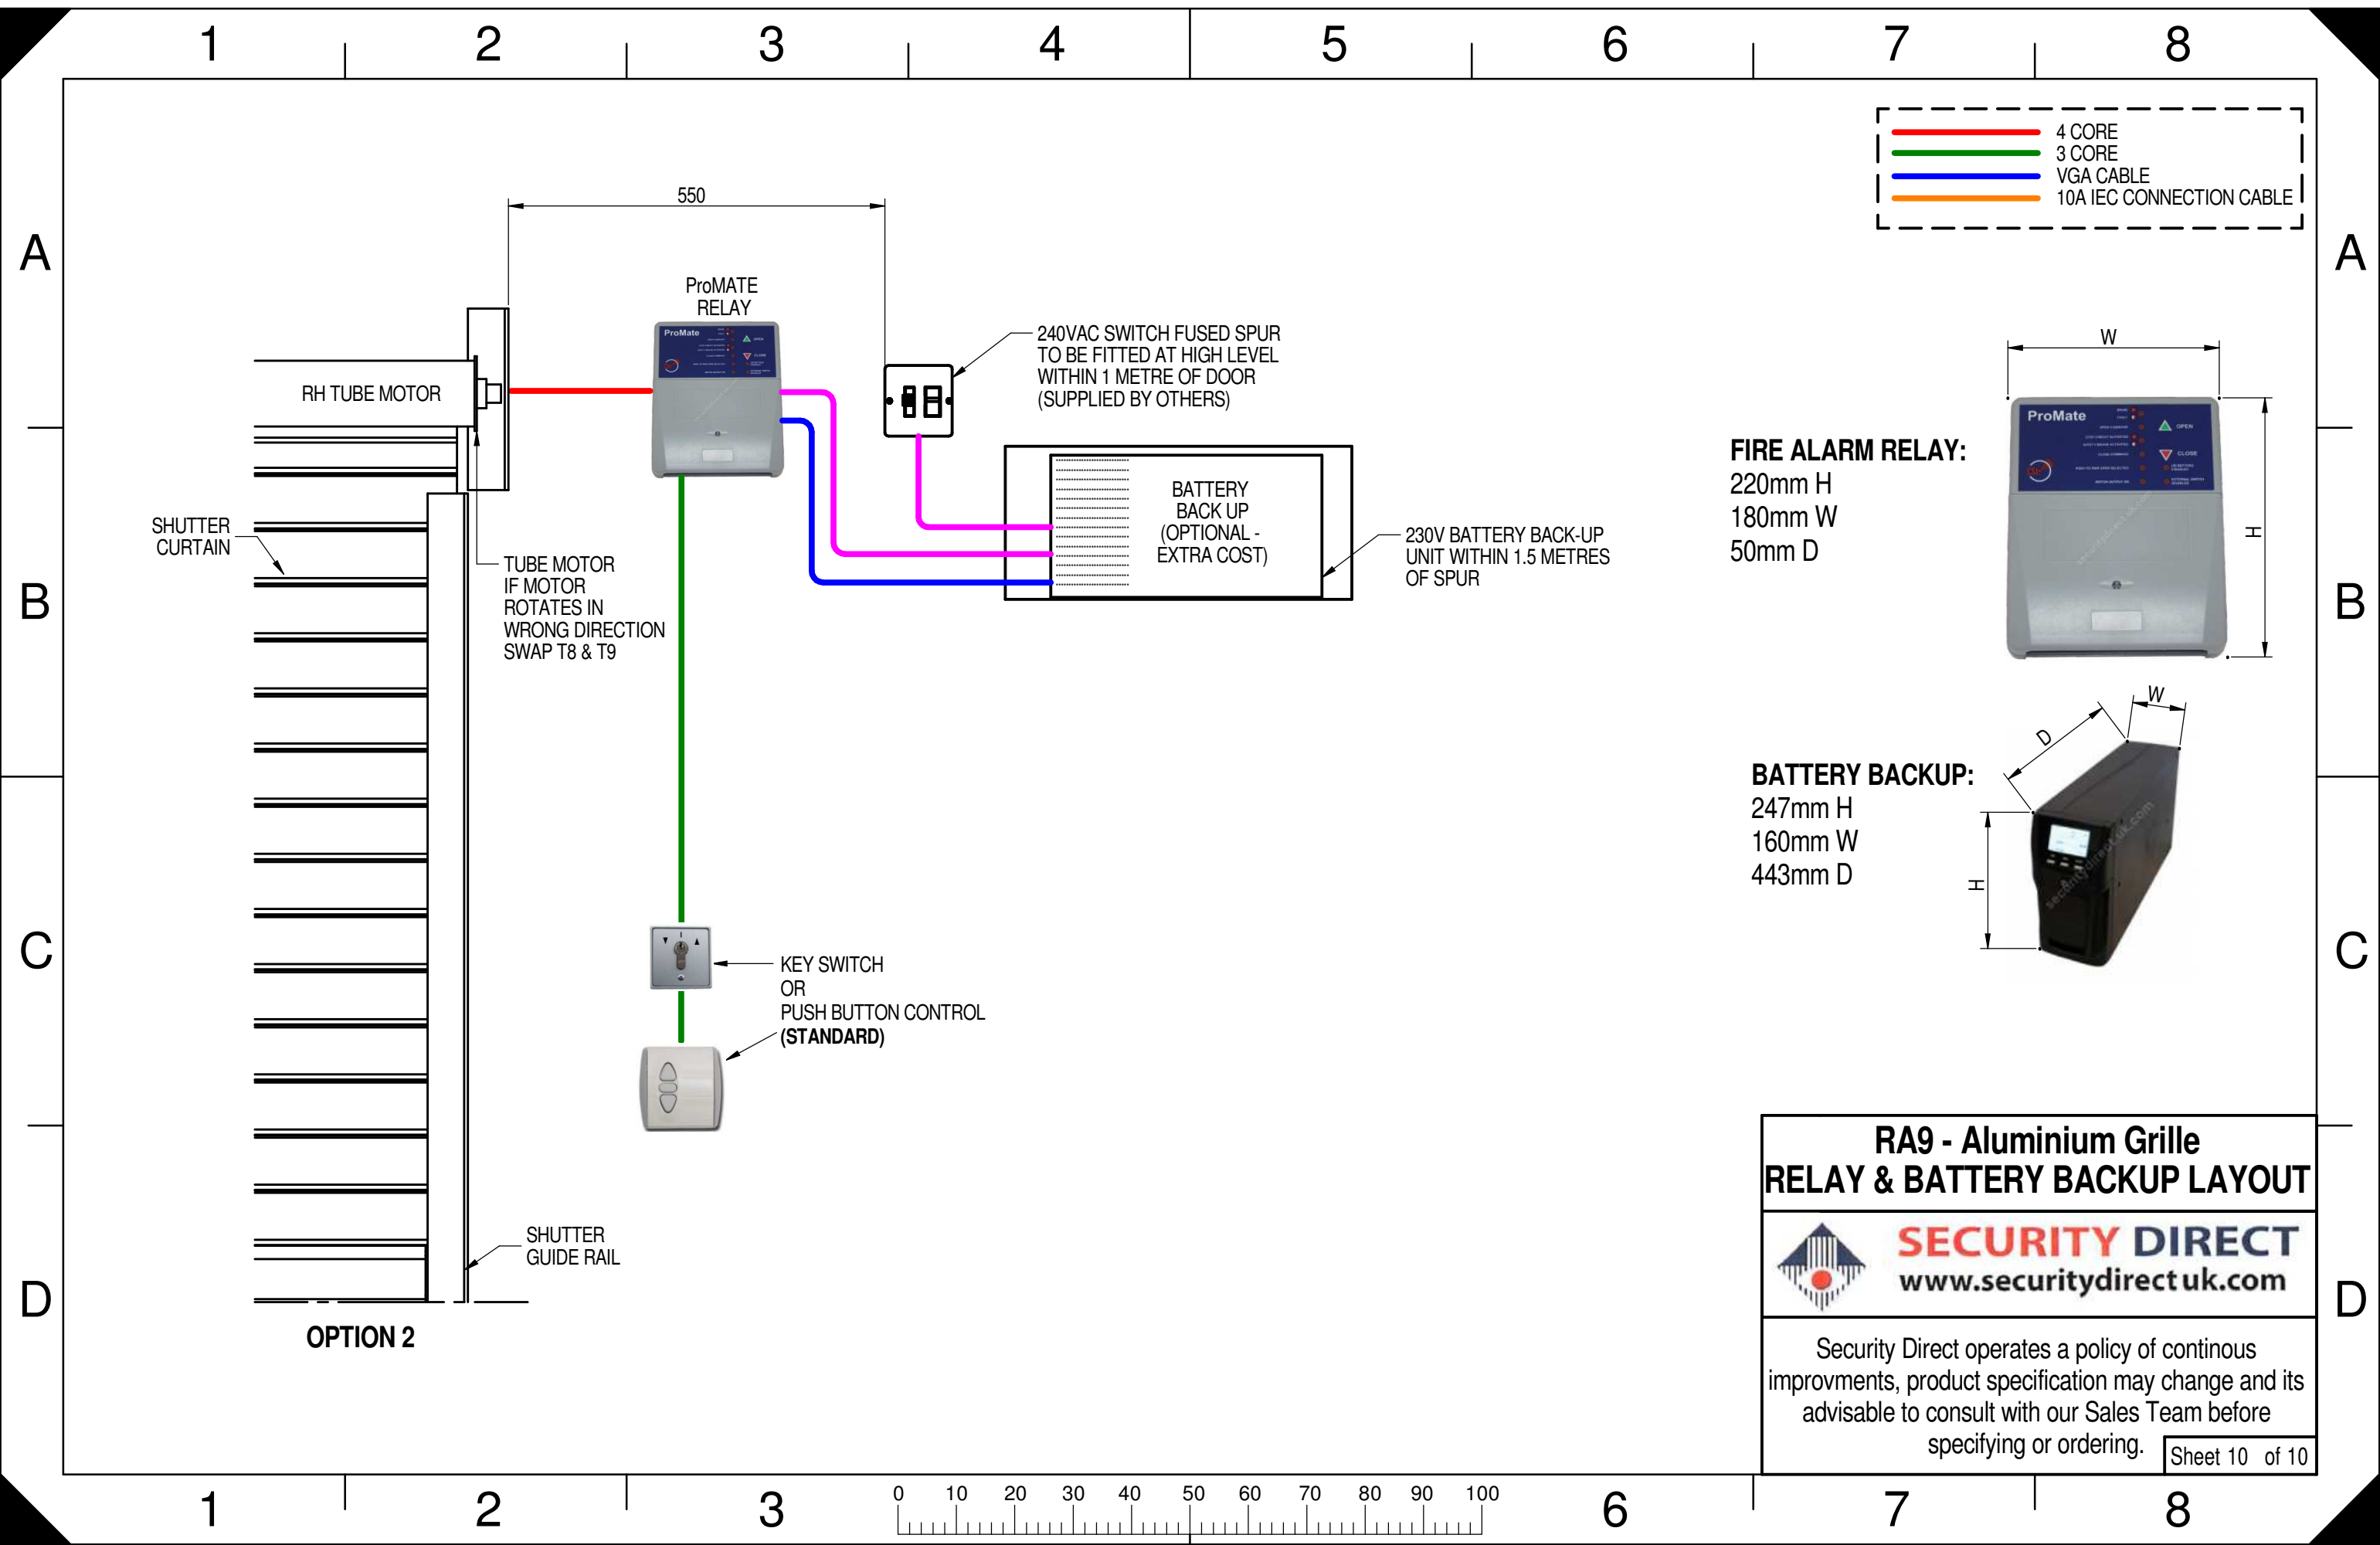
1 2 3 4 5 6 7 8

A

B

C

D

4 CORE
3 CORE
VGA CABLE
10A IEC CONNECTION CABLE

550

ProMATE
RELAY

RH TUBE MOTOR

240VAC SWITCH FUSED SPUR TO BE FITTED AT HIGH LEVEL WITHIN 1 METRE OF DOOR (SUPPLIED BY OTHERS)

BATTERY BACK UP (OPTIONAL - EXTRA COST)

230V BATTERY BACK-UP UNIT WITHIN 1.5 METRES OF SPUR

SHUTTER CURTAIN

TUBE MOTOR IF MOTOR ROTATES IN WRONG DIRECTION SWAP T8 & T9

FIRE ALARM RELAY:
220mm H
180mm W
50mm D

W
H
ProMate
OPEN
CLOSE

BATTERY BACKUP:
247mm H
160mm W
443mm D

D
W
H

KEY SWITCH
OR
PUSH BUTTON CONTROL
(STANDARD)

SHUTTER GUIDE RAIL

OPTION 2

RA9 - Aluminium Grille
RELAY & BATTERY BACKUP LAYOUT

SECURITY DIRECT
www.securitydirectuk.com

Security Direct operates a policy of continous improvments, product specification may change and its advisable to consult with our Sales Team before specifying or ordering.

Sheet 10 of 10

0 10 20 30 40 50 60 70 80 90 100

1 2 3 6 7 8